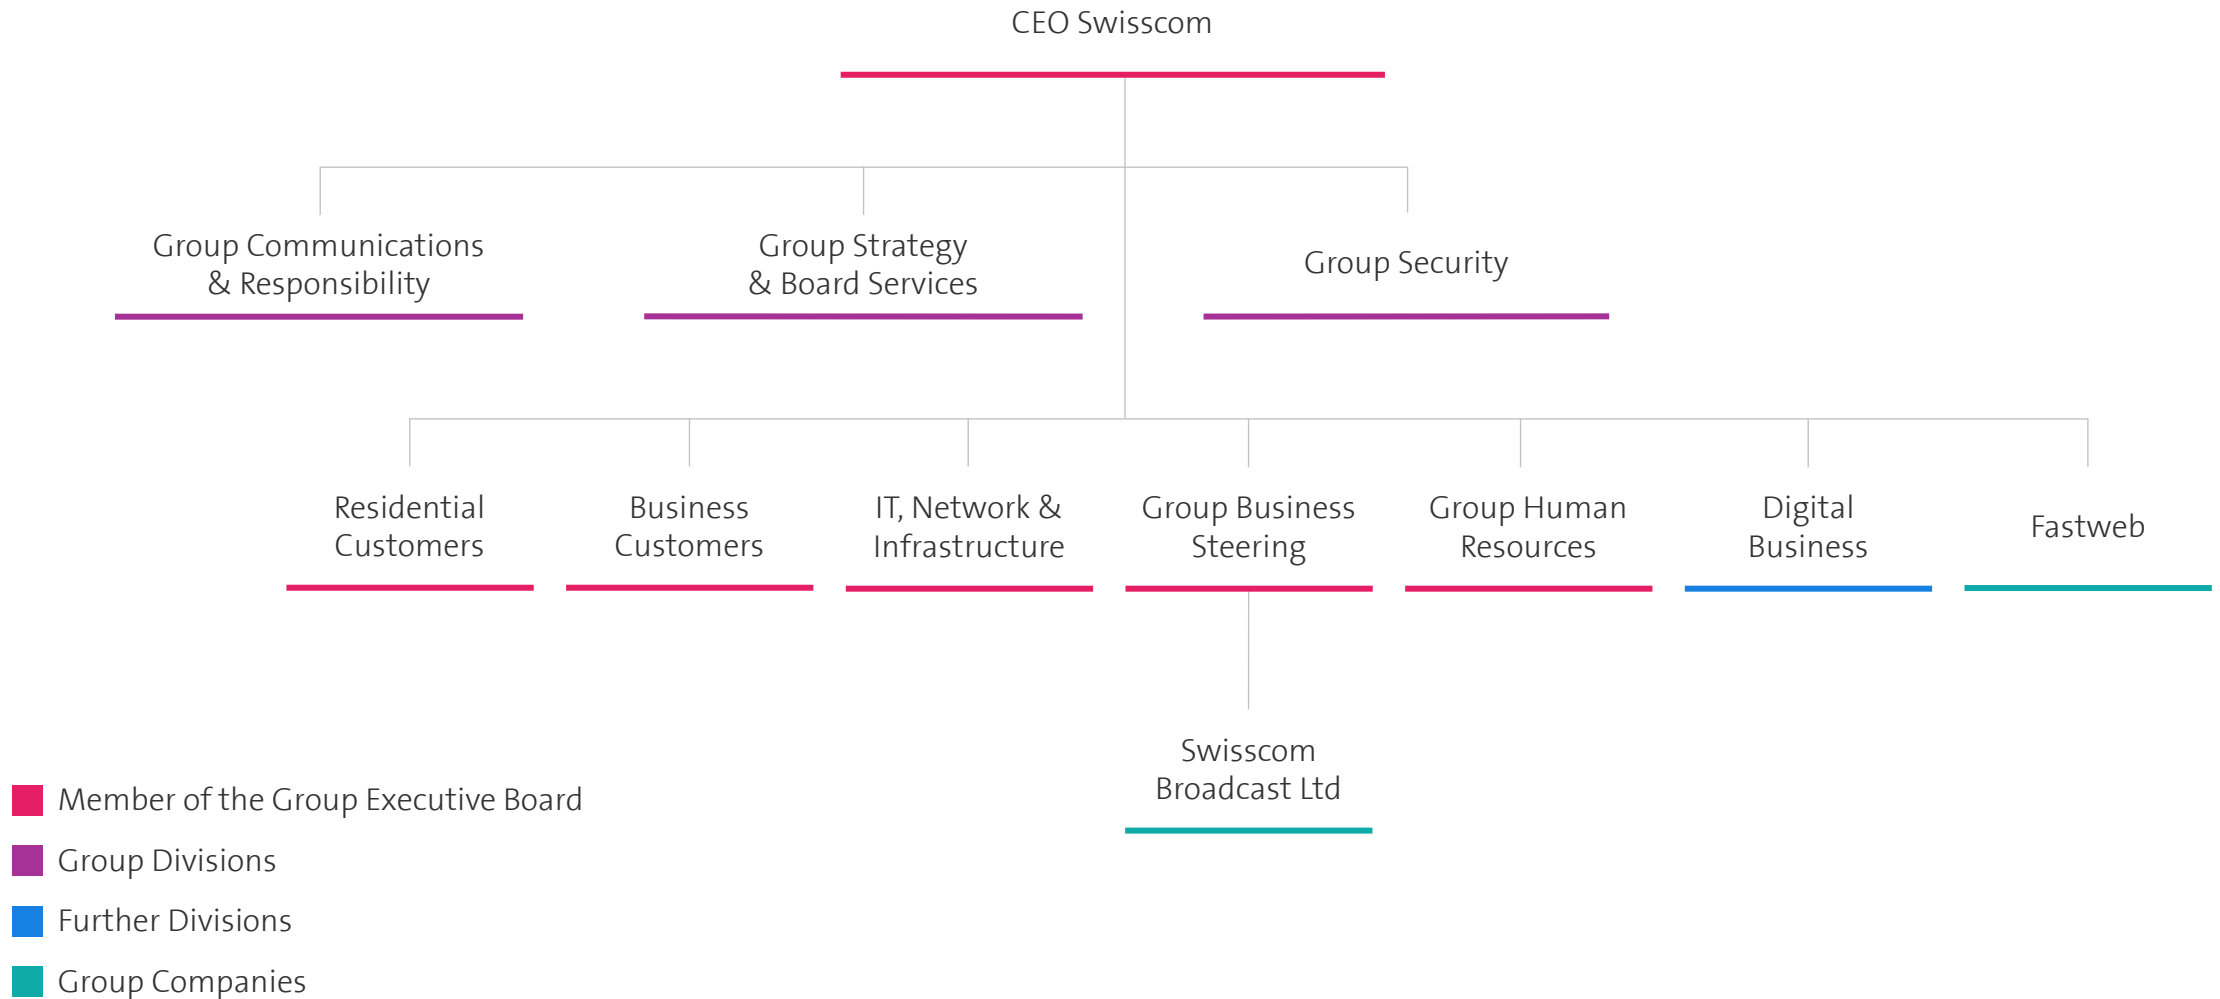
CEO Swisscom

Group Communications & Responsibility

Group Strategy & Board Services

Group Security

Residential Customers

Business Customers

IT, Network & Infrastructure

Group Business Steering

Group Human Resources

Digital Business

Fastweb

Swisscom Broadcast Ltd

Member of the Group Executive Board

Group Divisions

Further Divisions

Group Companies